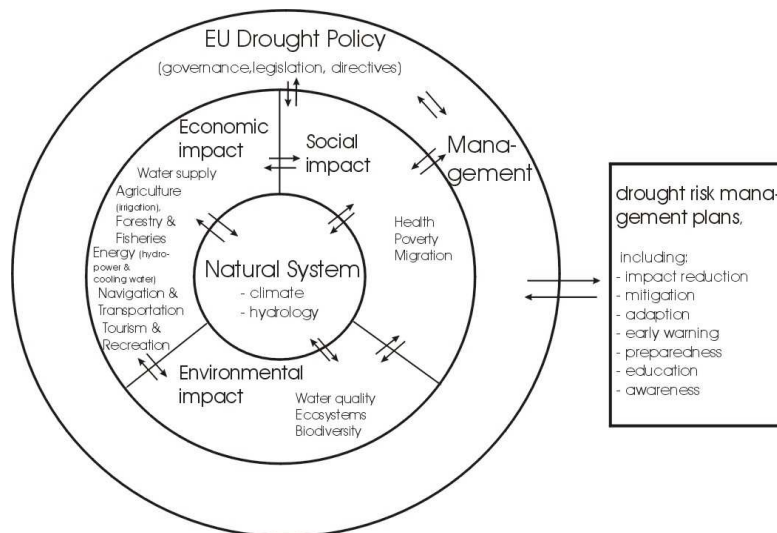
EU Drought Policy
(governance,legislation, directives)

Economic impact
Water supply
Agriculture (irrigation),
Forestry & Fisheries
Energy (hydro-power & cooling water)
Navigation & Transportation
Tourism & Recreation

Social impact

Management

Health
Poverty
Migration

Natural System
- climate
- hydrology

Environmental impact
Water quality
Ecosystems
Biodiversity

drought risk management plans,

including:
- impact reduction
- mitigation
- adaption
- early warning
- preparedness
- education
- awareness